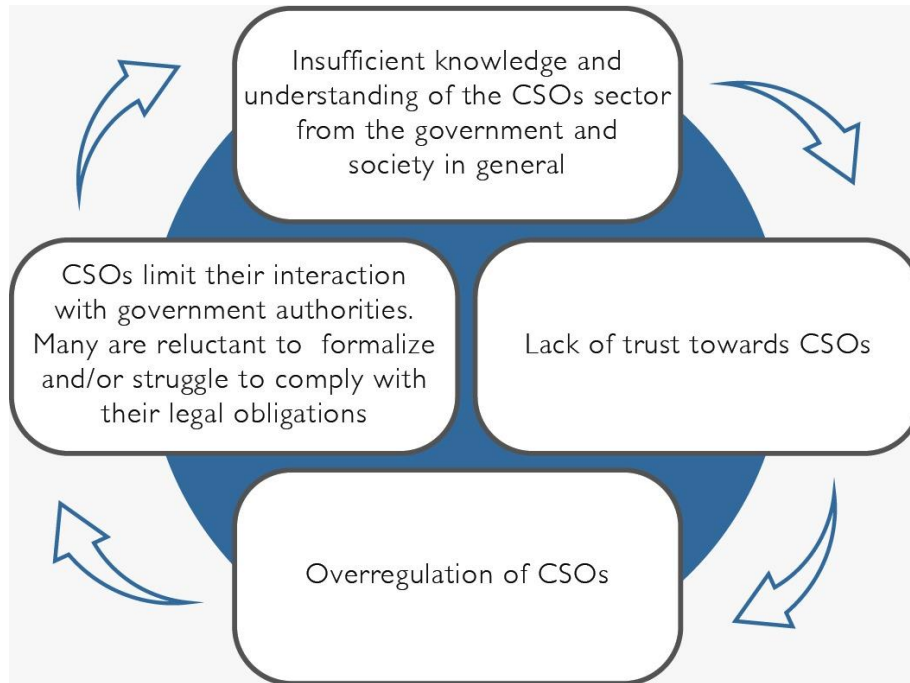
Insufficient knowledge and understanding of the CSOs sector from the government and society in general

Lack of trust towards CSOs

Overregulation of CSOs

CSOs limit their interaction with government authorities. Many are reluctant to formalize and/or struggle to comply with their legal obligations